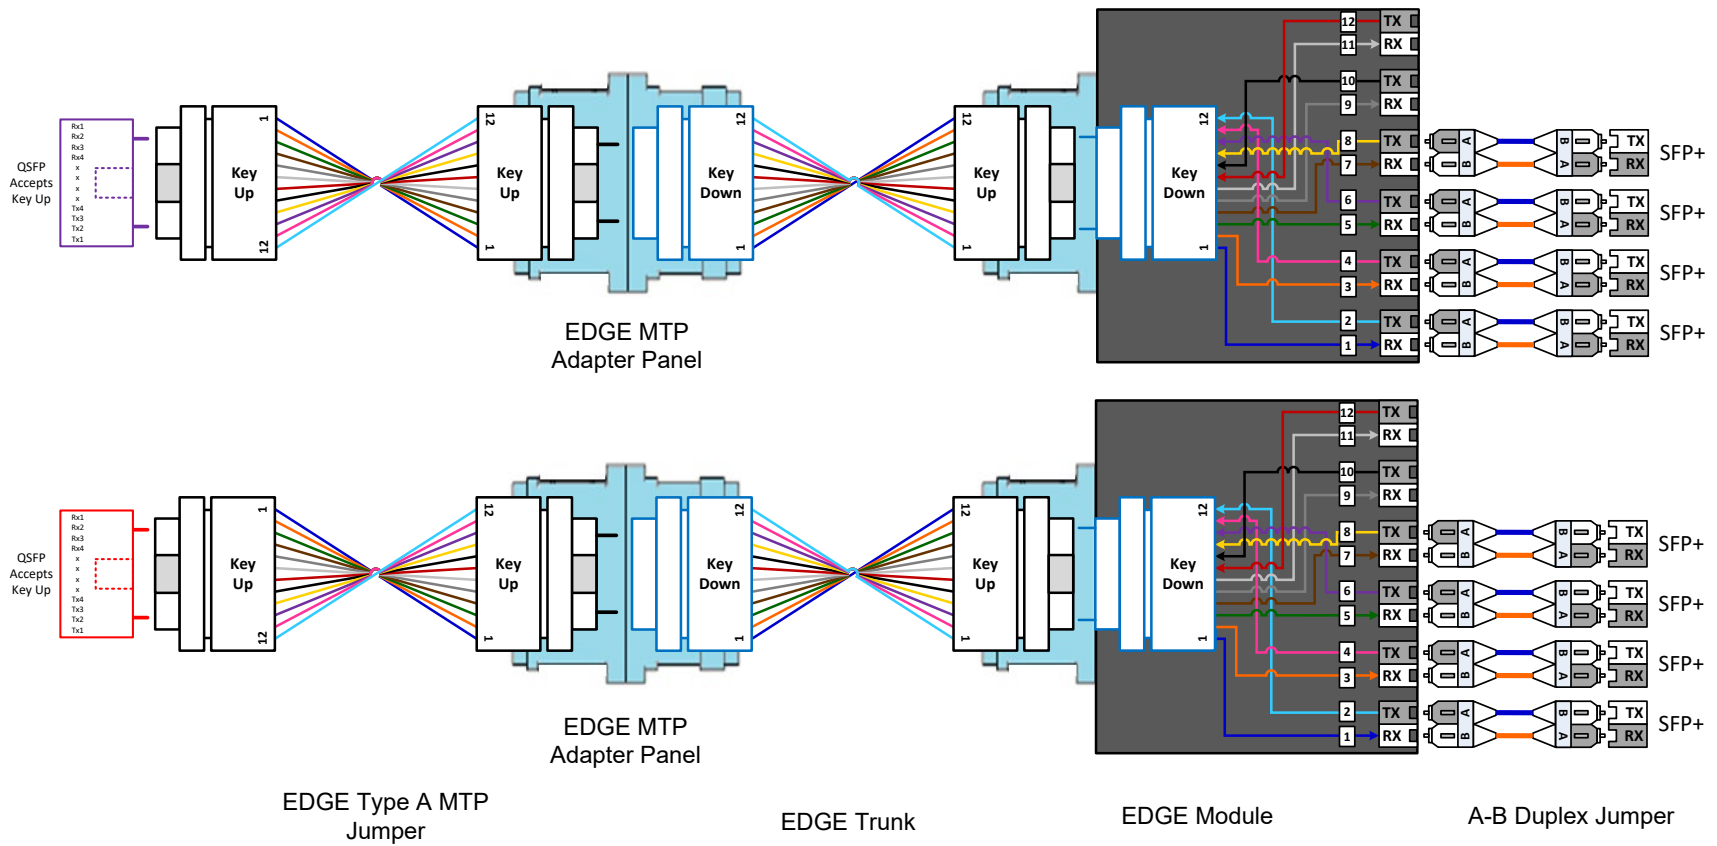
Rx1
Rx2
Rx3
Rx4
x
x
x
x
Tx4
Tx3
Tx2
Tx1

QSFP Accepts Key Up

1 Key Up 12

12 Key Up 1

12 Key Down 1

EDGE MTP Adapter Panel

12 Key Up 1

12 Key Down 1

12 TX
11 RX
10 TX
9 RX
8 TX
7 RX
6 TX
5 RX
4 TX
3 RX
2 TX
1 RX

A B B A TX RX SFP+
A B B A TX RX SFP+
A B B A TX RX SFP+
A B B A TX RX SFP+

Rx1
Rx2
Rx3
Rx4
x
x
x
x
Tx4
Tx3
Tx2
Tx1

QSFP Accepts Key Up

1 Key Up 12

12 Key Up 1

12 Key Down 1

EDGE MTP Adapter Panel

12 Key Up 1

12 Key Down 1

12 TX
11 RX
10 TX
9 RX
8 TX
7 RX
6 TX
5 RX
4 TX
3 RX
2 TX
1 RX

A B B A TX RX SFP+
A B B A TX RX SFP+
A B B A TX RX SFP+
A B B A TX RX SFP+

EDGE Type A MTP Jumper

EDGE Trunk

EDGE Module

A-B Duplex Jumper